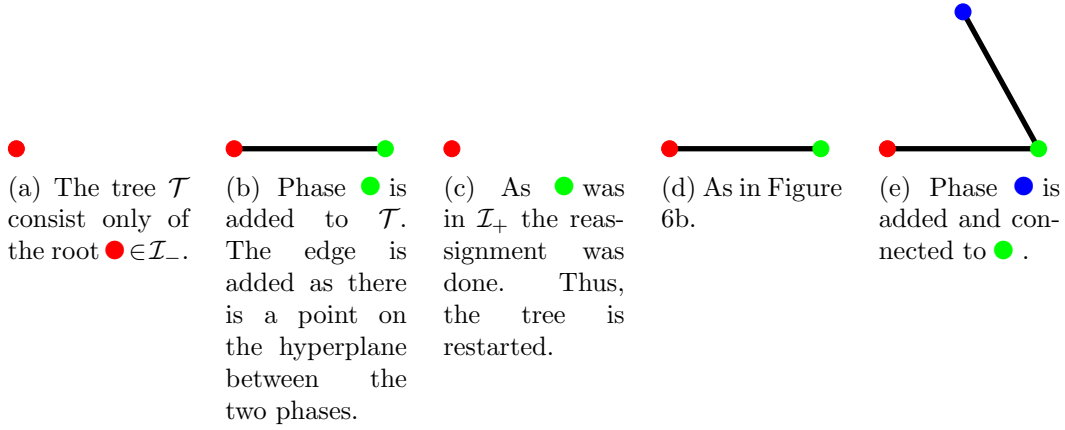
(a) The tree $\mathcal{T}$ consist only of the root $\in \mathcal{I}_-$.

(b) Phase is added to $\mathcal{T}$. The edge is added as there is a point on the hyperplane between the two phases.

(c) As was in $\mathcal{I}_+$ the reassignment was done. Thus, the tree is restarted.

(d) As in Figure 6b.

(e) Phase is added and connected to .